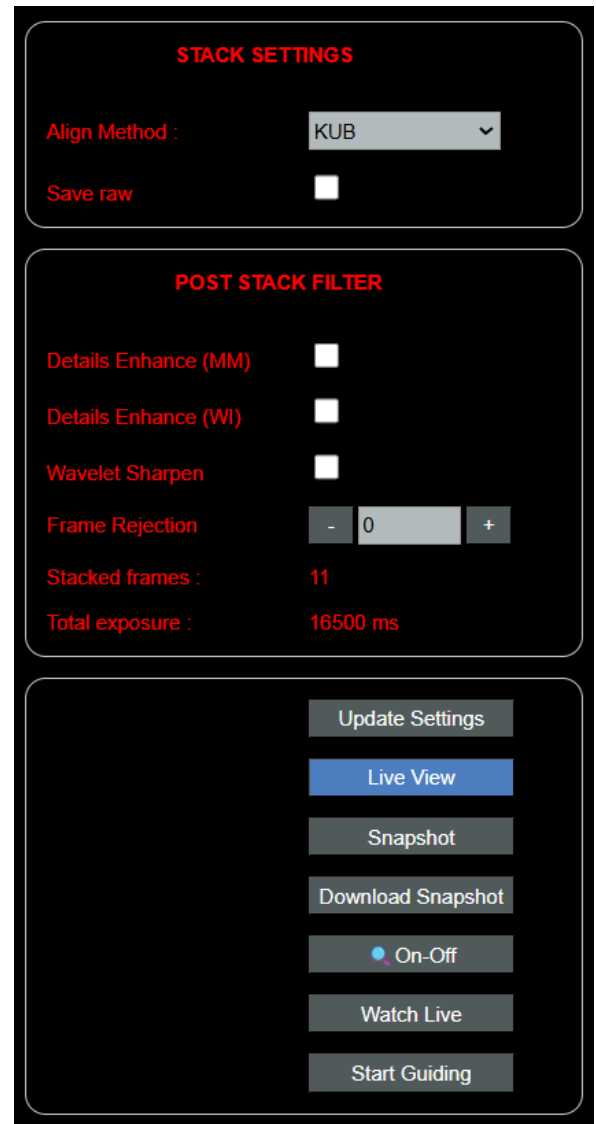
STACK SETTINGS

Align Method : KUB

Save raw

POST STACK FILTER

Details Enhance (MM)

Details Enhance (WI)

Wavelet Sharpen

Frame Rejection - 0 +

Stacked frames : 11

Total exposure : 16500 ms

Update Settings

Live View

Snapshot

Download Snapshot

On-Off

Watch Live

Start Guiding